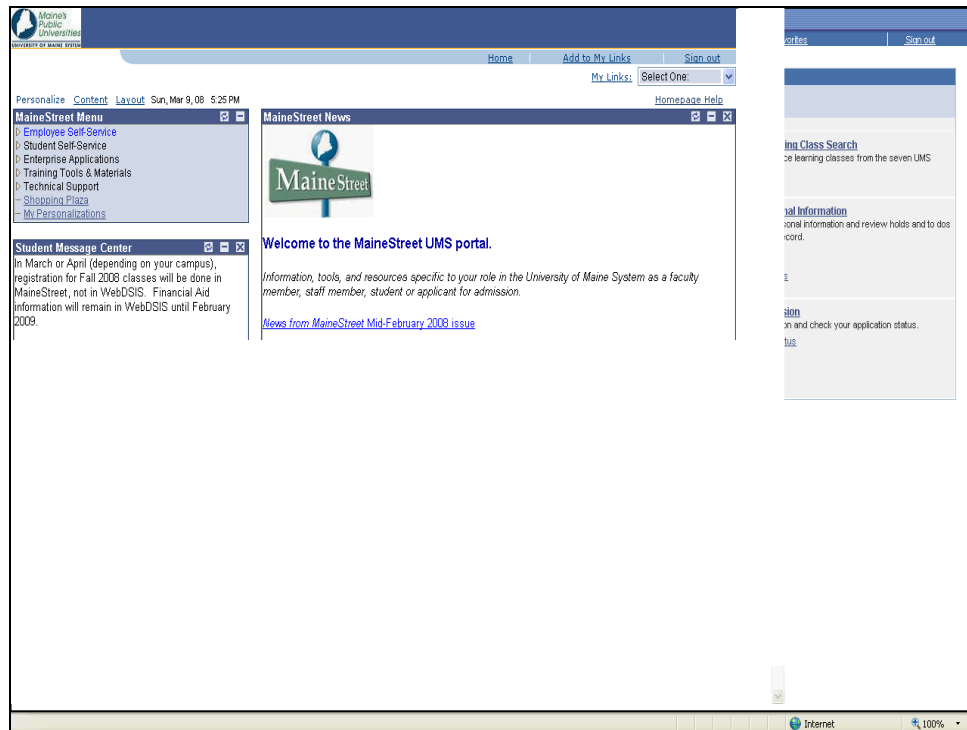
Maine's Public Universities
UNIVERSITY OF MAINE SYSTEM

Home | Add to My Links | Sign out

My Links: Select One:

Personalize Content Layout Sun, Mar 9, 08 5:25 PM

Homepage Help

MaineStreet Menu

Employee Self-Service
Student Self-Service
Enterprise Applications
Training Tools & Materials
Technical Support
Shopping Plaza
My Personalizations

Student Message Center

In March or April (depending on your campus), registration for Fall 2008 classes will be done in MaineStreet, not in WebDSIS. Financial Aid information will remain in WebDSIS until February 2009.

MaineStreet News

MaineStreet

Welcome to the MaineStreet UMS portal.

Information, tools, and resources specific to your role in the University of Maine System as a faculty member, staff member, student or applicant for admission.

News from MaineStreet Mid-February 2008 issue

vorites | Sign out

ing Class Search
ce learning classes from the seven UMS

nal Information
sonal information and review holds and to dos
cord.

s

sion
on and check your application status.
tus

Internet
100%